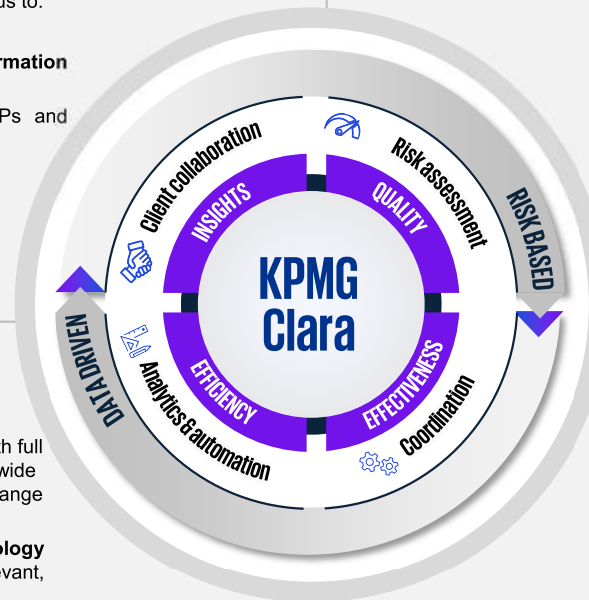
us to:

rmation

Ps and

h full
wide
ange

ology
vant,

Client collaboration
Risk assessment
RISK BASED
INSIGHTS
QUALITY
KPMG
Clara
EFFICIENCY
EFFECTIVENESS
DATA DRIVEN
Analytics & automation
Coordination